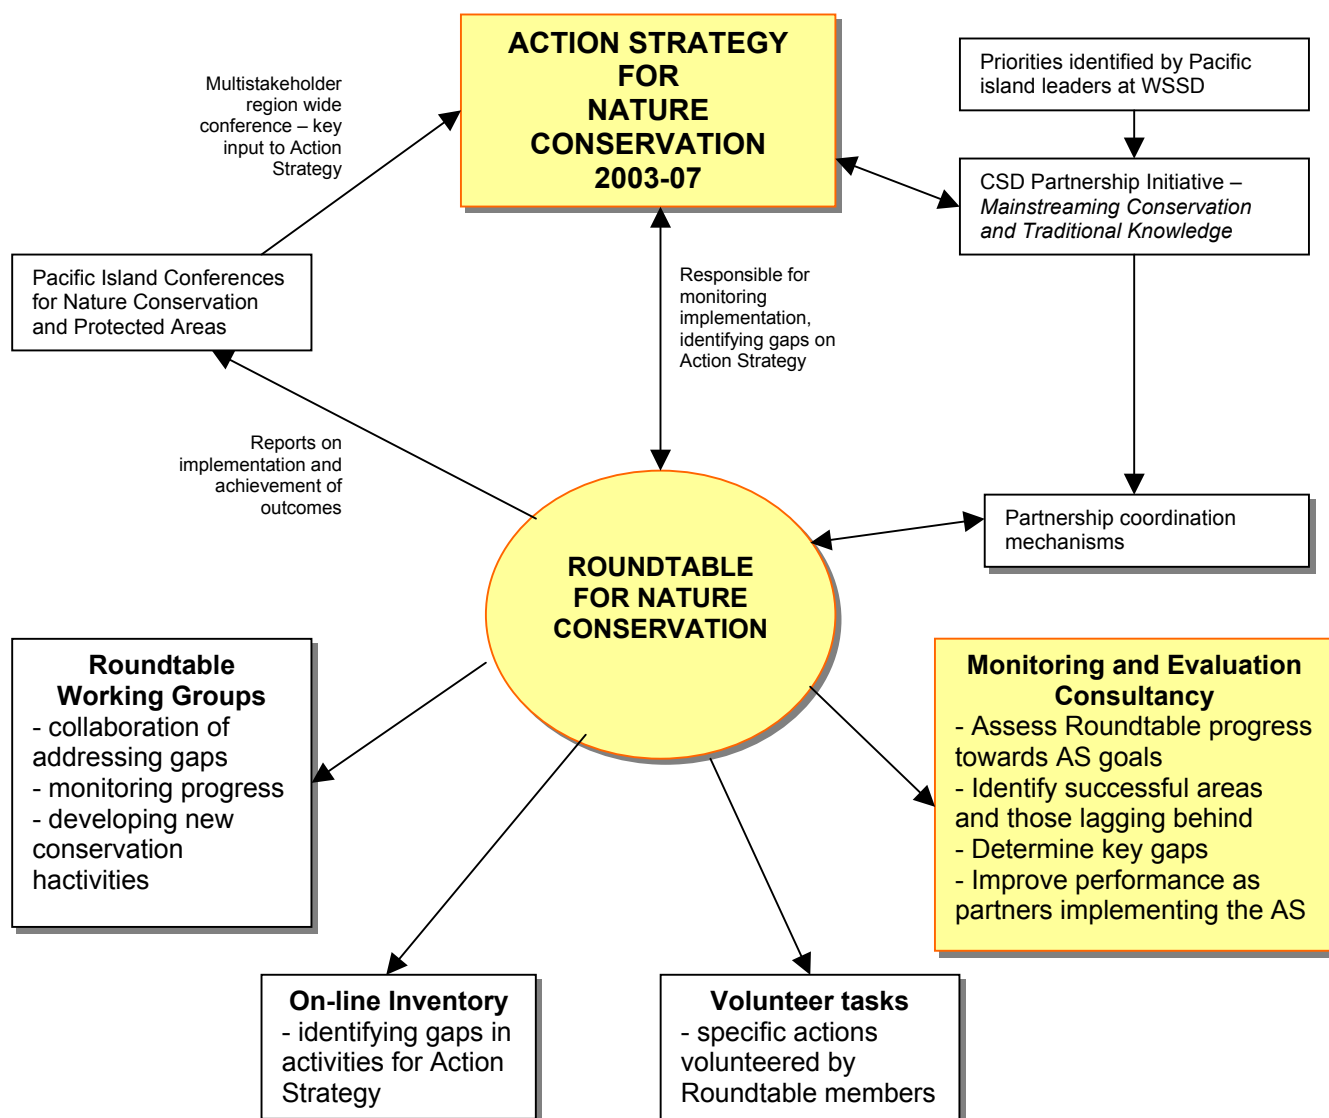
ACTION STRATEGY FOR NATURE CONSERVATION 2003-07

Multistakeholder region wide conference – key input to Action Strategy

Priorities identified by Pacific island leaders at WSSD

CSD Partnership Initiative – *Mainstreaming Conservation and Traditional Knowledge*

Pacific Island Conferences for Nature Conservation and Protected Areas

Responsible for monitoring implementation, identifying gaps on Action Strategy

Reports on implementation and achievement of outcomes

Partnership coordination mechanisms

ROUNDTABLE FOR NATURE CONSERVATION

**Roundtable Working Groups**
- collaboration of addressing gaps
- monitoring progress
- developing new conservation hactivities

**Monitoring and Evaluation Consultancy**
- Assess Roundtable progress towards AS goals
- Identify successful areas and those lagging behind
- Determine key gaps
- Improve performance as partners implementing the AS

**On-line Inventory**
- identifying gaps in activities for Action Strategy

**Volunteer tasks**
- specific actions volunteered by Roundtable members